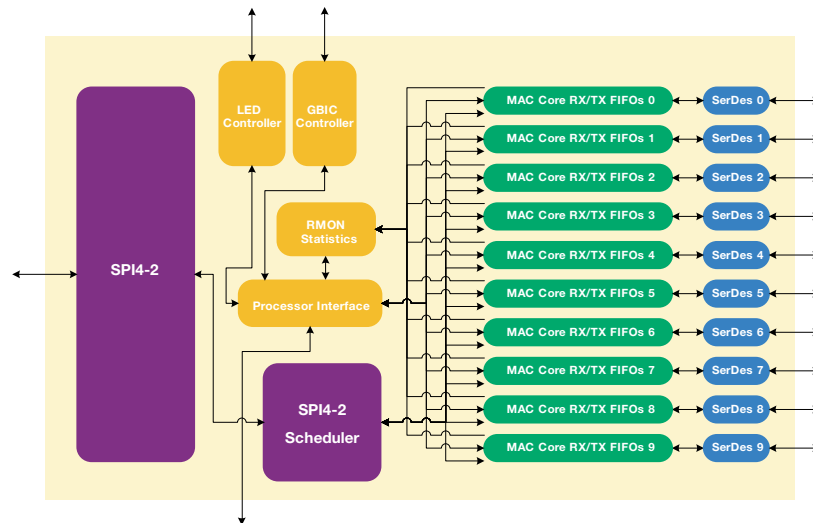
LED Controller

GBIC Controller

SPI4-2

RMON Statistics

Processor Interface

SPI4-2 Scheduler

MAC Core RX/TX FIFOs 0
MAC Core RX/TX FIFOs 1
MAC Core RX/TX FIFOs 2
MAC Core RX/TX FIFOs 3
MAC Core RX/TX FIFOs 4
MAC Core RX/TX FIFOs 5
MAC Core RX/TX FIFOs 6
MAC Core RX/TX FIFOs 7
MAC Core RX/TX FIFOs 8
MAC Core RX/TX FIFOs 9

SerDes 0
SerDes 1
SerDes 2
SerDes 3
SerDes 4
SerDes 5
SerDes 6
SerDes 7
SerDes 8
SerDes 9